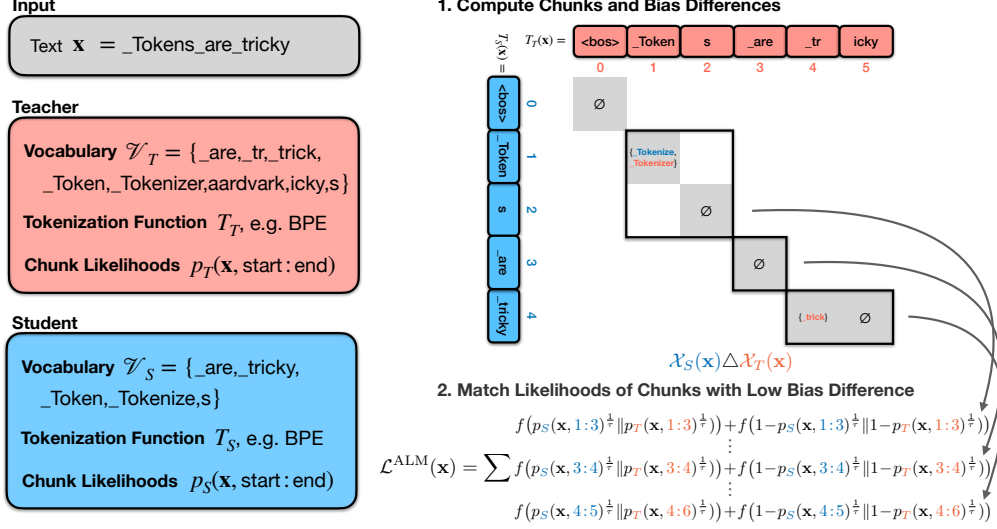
Input

Text $\mathbf{x}$ = _Tokens_are_tricky

Teacher

Vocabulary $\mathscr{V}_T = \{$_are,_tr,_trick, _Token,_Tokenizer,aardvark,icky,s$\}$

Tokenization Function $T_T$, e.g. BPE

Chunk Likelihoods $p_T(\mathbf{x}, \text{start}:\text{end})$

Student

Vocabulary $\mathscr{V}_S = \{$_are,_tricky, _Token,_Tokenize,s$\}$

Tokenization Function $T_S$, e.g. BPE

Chunk Likelihoods $p_S(\mathbf{x}, \text{start}:\text{end})$

1. Compute Chunks and Bias Differences

$T_T(\mathbf{x}) =$ <bos> _Token s _are _tr icky
0 1 2 3 4 5

$T_S(\mathbf{x}) =$ <bos> _Token s _are _tricky
0 1 2 3 4

∅
{_Tokenize, _Tokenizer}
∅
∅
{_trick} ∅

$\mathcal{X}_S(\mathbf{x}) \triangle \mathcal{X}_T(\mathbf{x})$

2. Match Likelihoods of Chunks with Low Bias Difference

$f\big(p_S(\mathbf{x},1\!:\!3)^{\frac{1}{\tau}} \| p_T(\mathbf{x},1\!:\!3)^{\frac{1}{\tau}}\big) + f\big(1-p_S(\mathbf{x},1\!:\!3)^{\frac{1}{\tau}} \| 1-p_T(\mathbf{x},1\!:\!3)^{\frac{1}{\tau}}\big)$
⋮
$\mathcal{L}^{\text{ALM}}(\mathbf{x}) = \sum f\big(p_S(\mathbf{x},3\!:\!4)^{\frac{1}{\tau}} \| p_T(\mathbf{x},3\!:\!4)^{\frac{1}{\tau}}\big) + f\big(1-p_S(\mathbf{x},3\!:\!4)^{\frac{1}{\tau}} \| 1-p_T(\mathbf{x},3\!:\!4)^{\frac{1}{\tau}}\big)$
⋮
$f\big(p_S(\mathbf{x},4\!:\!5)^{\frac{1}{\tau}} \| p_T(\mathbf{x},4\!:\!6)^{\frac{1}{\tau}}\big) + f\big(1-p_S(\mathbf{x},4\!:\!5)^{\frac{1}{\tau}} \| 1-p_T(\mathbf{x},4\!:\!6)^{\frac{1}{\tau}}\big)$